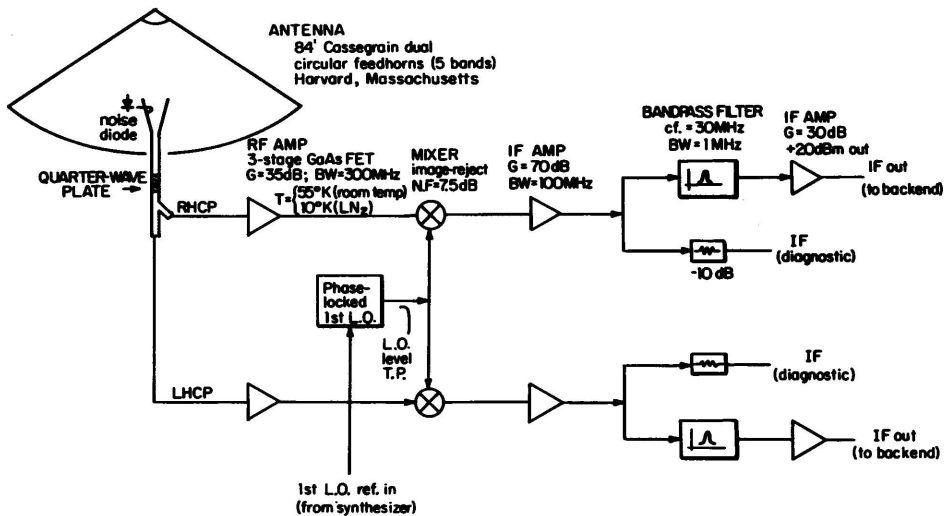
ANTENNA
84' Cassegrain dual circular feedhorns (5 bands)
Harvard, Massachusetts

noise diode

QUARTER-WAVE PLATE

RHCP

LHCP

RF AMP
3-stage GaAs FET
G = 35dB; BW = 300MHz
T = {55°K (room temp) 10°K ($LN_2$)

MIXER
image-reject
N.F = 7.5dB

IF AMP
G = 70dB
BW = 100MHz

BANDPASS FILTER
cf. = 30MHz
BW = 1MHz

IF AMP
G = 30dB
+20dBm out

IF out (to backend)

IF (diagnostic)

-10 dB

Phase-locked 1st L.O.

L.O. level T.P.

IF (diagnostic)

IF out (to backend)

1st L.O. ref. in (from synthesizer)